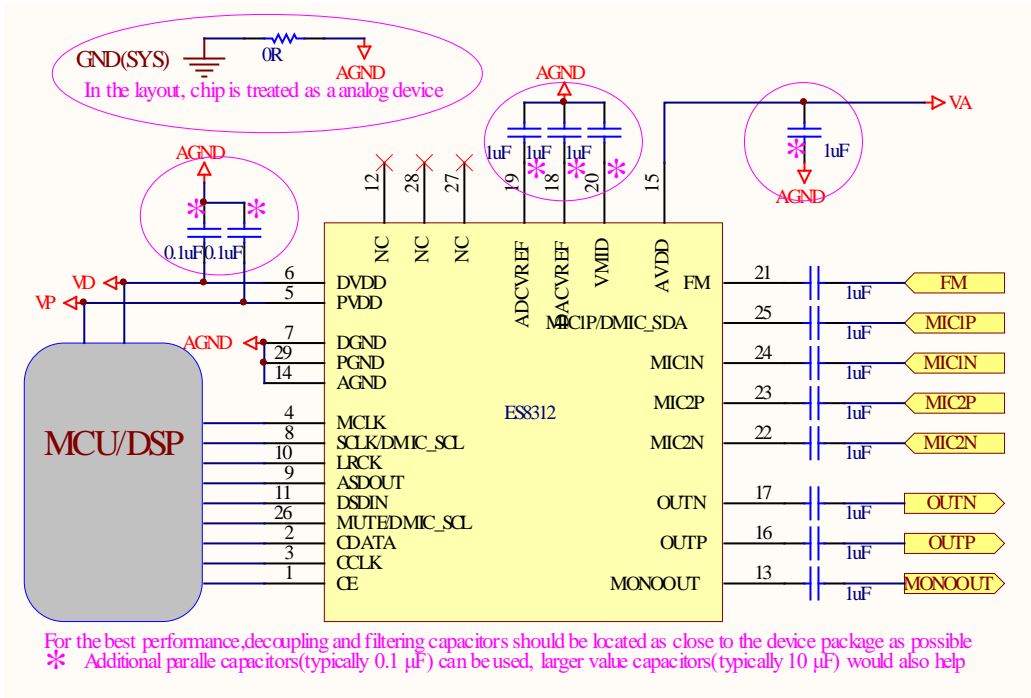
GND(SYS)
0R
AGND
In the layout, chip is treated as a analog device

AGND
1uF 1uF 1uF
*
*
*
VA
*
1uF
AGND

AGND
*
*
0.1uF 0.1uF

12 28 27 19 18 20 15
NC NC NC ADCVREF DACVREF VMID AVDD

VD
VP
6 DVDD
5 PVDD
AGND
7 DGND
29 PGND
14 AGND
4 MCLK
8 SCLK/DMIC_SCL
10 LRCK
9 ASDOUT
11 DSDIN
26 MUTE/DMIC_SCL
2 CDATA
3 CCLK
1 CE

MCU/DSP

ES8312

FM 21 1uF FM
MIC1P/DMIC_SDA 25 1uF MIC1P
MIC1N 24 1uF MIC1N
MIC2P 23 1uF MIC2P
MIC2N 22 1uF MIC2N
OUTN 17 1uF OUTN
OUTP 16 1uF OUTP
MONOOUT 13 1uF MONOOUT

For the best performance,decoupling and filtering capacitors should be located as close to the device package as possible
* Additional paralle capacitors(typically 0.1 μF) can be used, larger value capacitors(typically 10 μF) would also help